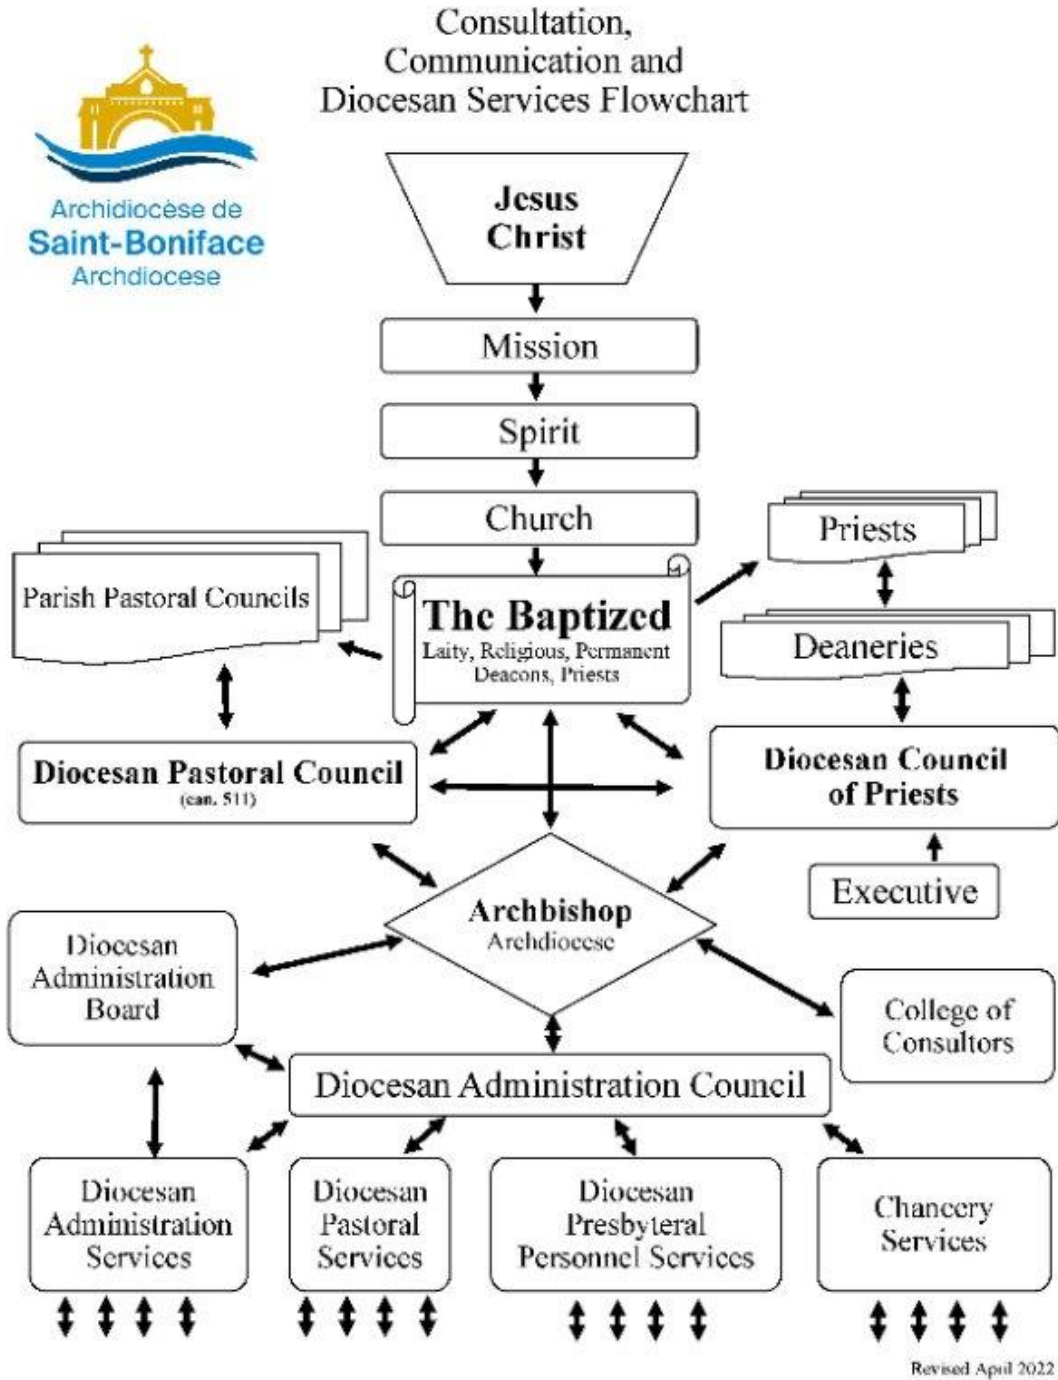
Consultation, Communication and Diocesan Services Flowchart

Archidiocèse de
Saint-Boniface
Archdiocese

Jesus Christ

Mission

Spirit

Church

Parish Pastoral Councils

The Baptized
Laity, Religious, Permanent Deacons, Priests

Priests

Deaneries

Diocesan Pastoral Council
(can. 511)

Diocesan Council of Priests

Executive

Archbishop
Archdiocese

Diocesan Administration Board

College of Consultors

Diocesan Administration Council

Diocesan Administration Services

Diocesan Pastoral Services

Diocesan Presbyteral Personnel Services

Chancery Services

Revised April 2022